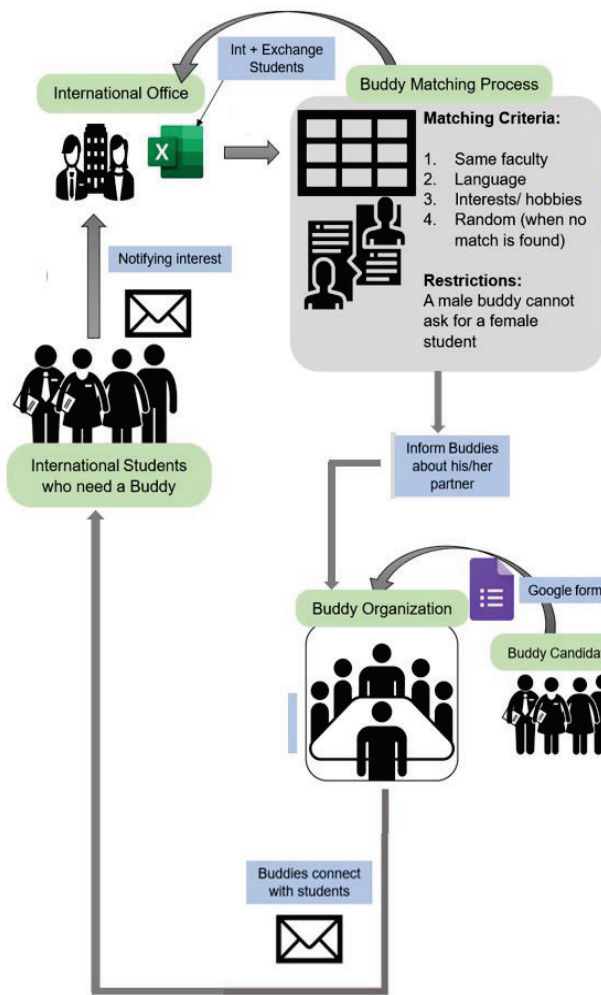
Int + Exchange Students

International Office

Buddy Matching Process

Matching Criteria:

1. Same faculty
2. Language
3. Interests/ hobbies
4. Random (when no match is found)

Restrictions:
A male buddy cannot ask for a female student

Notifying interest

International Students who need a Buddy

Inform Buddies about his/her partner

Google form

Buddy Organization

Buddy Candida

Buddies connect with students